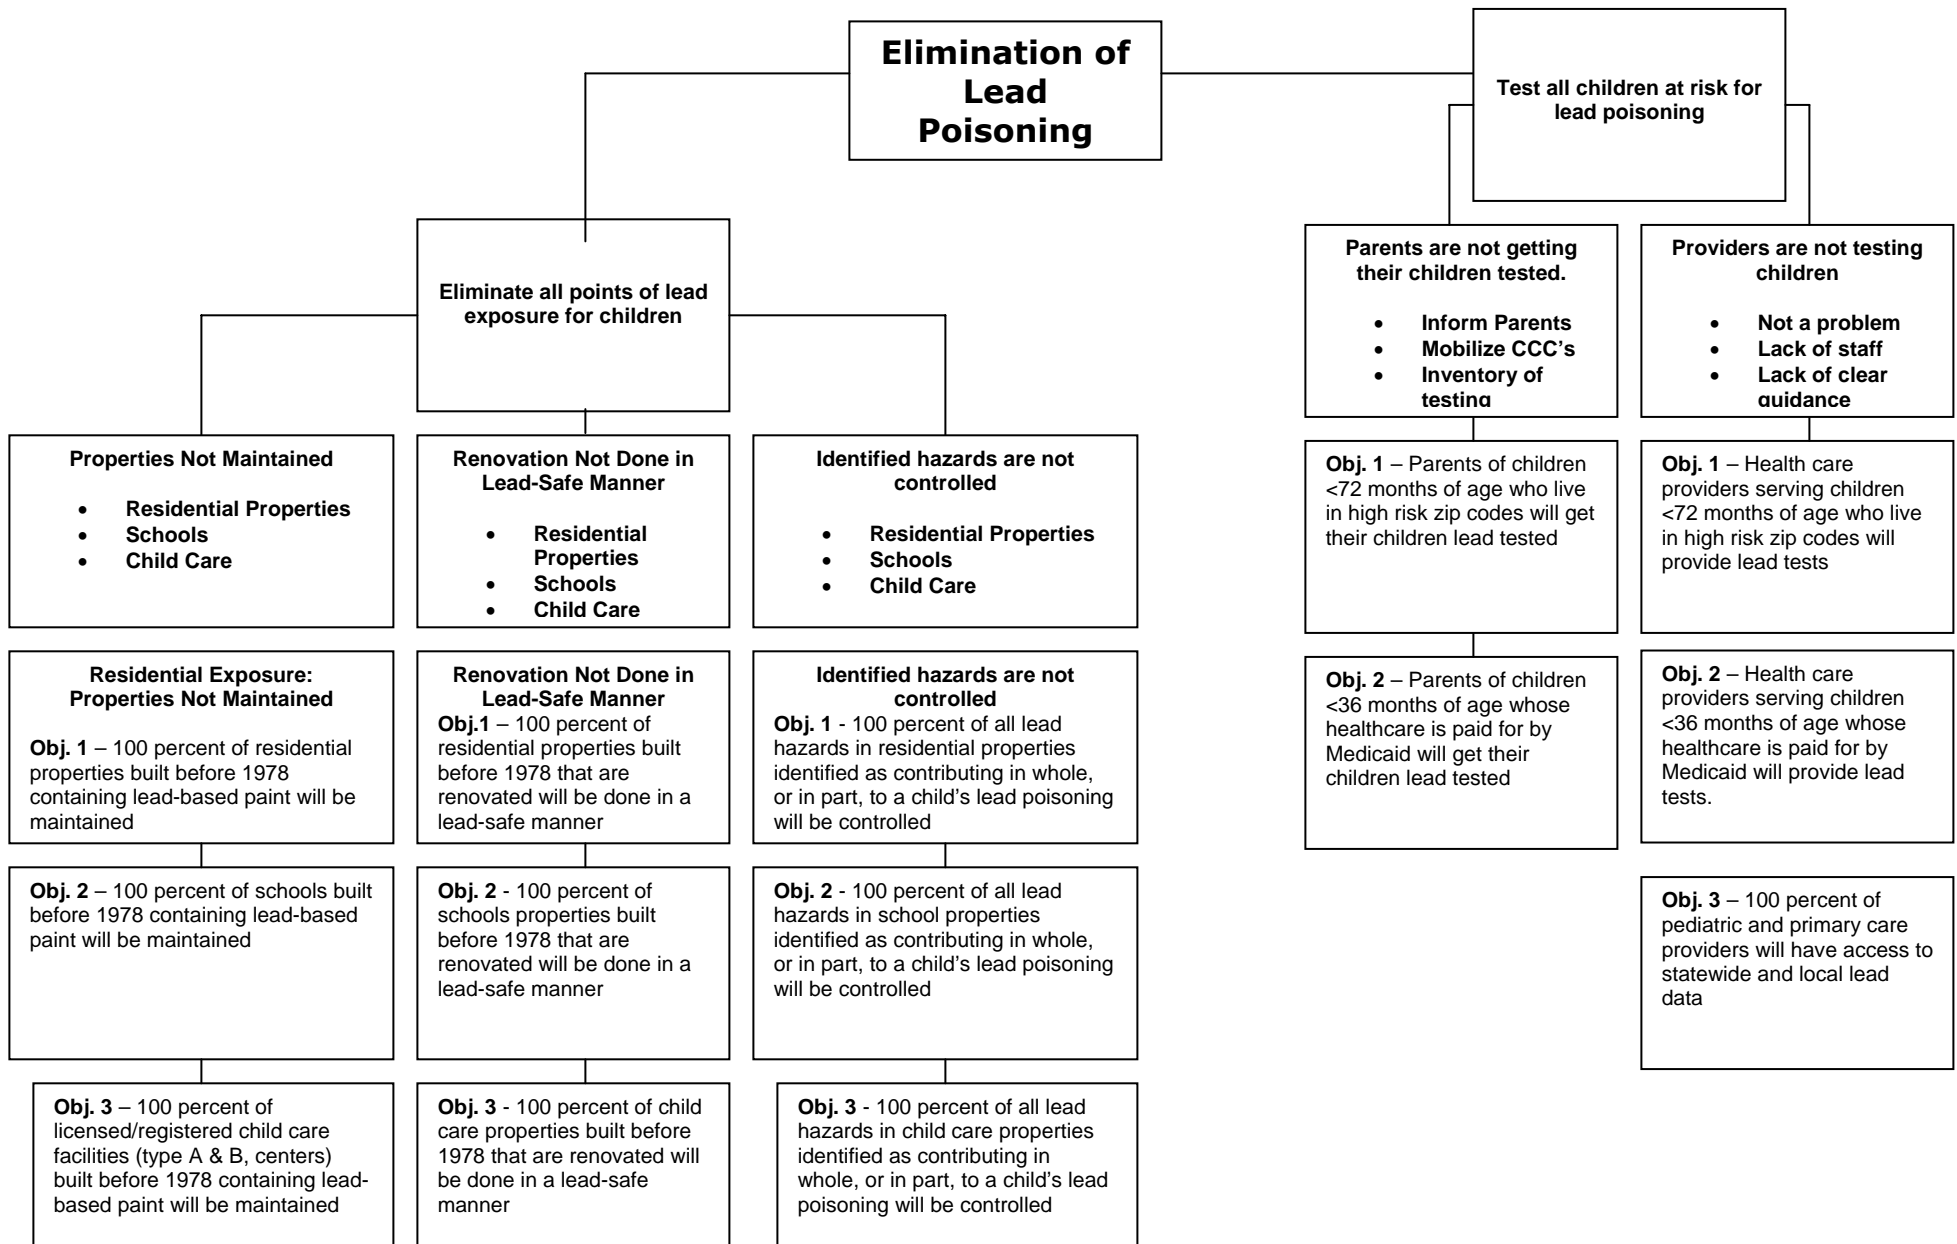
Elimination of Lead Poisoning

Eliminate all points of lead exposure for children

Properties Not Maintained

- Residential Properties
- Schools
- Child Care

Renovation Not Done in Lead-Safe Manner

- Residential Properties
- Schools
- Child Care

Identified hazards are not controlled

- Residential Properties
- Schools
- Child Care

Residential Exposure: Properties Not Maintained

**Obj. 1** – 100 percent of residential properties built before 1978 containing lead-based paint will be maintained

**Obj. 2** – 100 percent of schools built before 1978 containing lead-based paint will be maintained

**Obj. 3** – 100 percent of licensed/registered child care facilities (type A & B, centers) built before 1978 containing lead-based paint will be maintained

Renovation Not Done in Lead-Safe Manner

**Obj.1** – 100 percent of residential properties built before 1978 that are renovated will be done in a lead-safe manner

**Obj. 2** - 100 percent of schools properties built before 1978 that are renovated will be done in a lead-safe manner

**Obj. 3** - 100 percent of child care properties built before 1978 that are renovated will be done in a lead-safe manner

Identified hazards are not controlled

**Obj. 1** - 100 percent of all lead hazards in residential properties identified as contributing in whole, or in part, to a child's lead poisoning will be controlled

**Obj. 2** - 100 percent of all lead hazards in school properties identified as contributing in whole, or in part, to a child's lead poisoning will be controlled

**Obj. 3** - 100 percent of all lead hazards in child care properties identified as contributing in whole, or in part, to a child's lead poisoning will be controlled

Test all children at risk for lead poisoning

Parents are not getting their children tested.

- Inform Parents
- Mobilize CCC's
- Inventory of testing

**Obj. 1** – Parents of children <72 months of age who live in high risk zip codes will get their children lead tested

**Obj. 2** – Parents of children <36 months of age whose healthcare is paid for by Medicaid will get their children lead tested

Providers are not testing children

- Not a problem
- Lack of staff
- Lack of clear guidance

**Obj. 1** – Health care providers serving children <72 months of age who live in high risk zip codes will provide lead tests

**Obj. 2** – Health care providers serving children <36 months of age whose healthcare is paid for by Medicaid will provide lead tests.

**Obj. 3** – 100 percent of pediatric and primary care providers will have access to statewide and local lead data